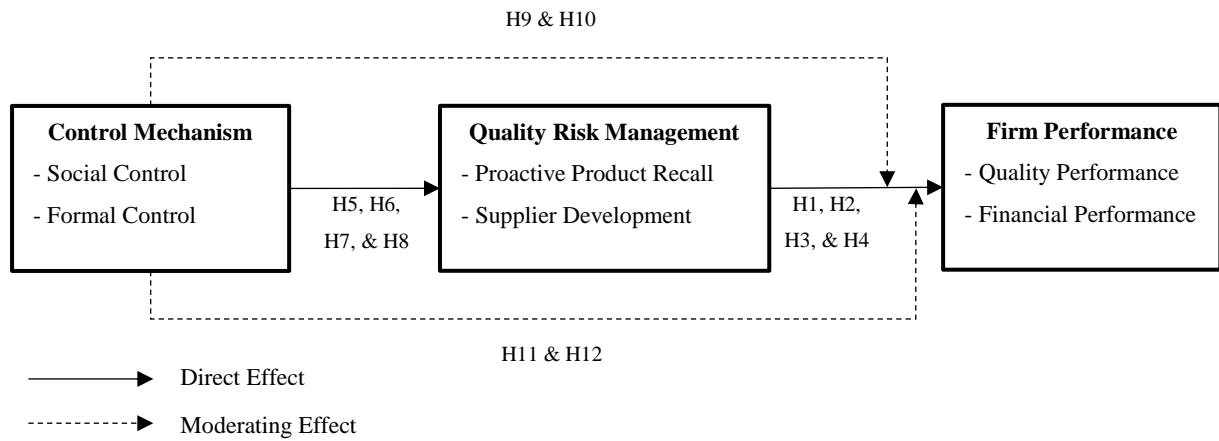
H9 & H10

**Control Mechanism**
- Social Control
- Formal Control

H5, H6, H7, & H8

**Quality Risk Management**
- Proactive Product Recall
- Supplier Development

H1, H2, H3, & H4

**Firm Performance**
- Quality Performance
- Financial Performance

H11 & H12

Direct Effect

Moderating Effect